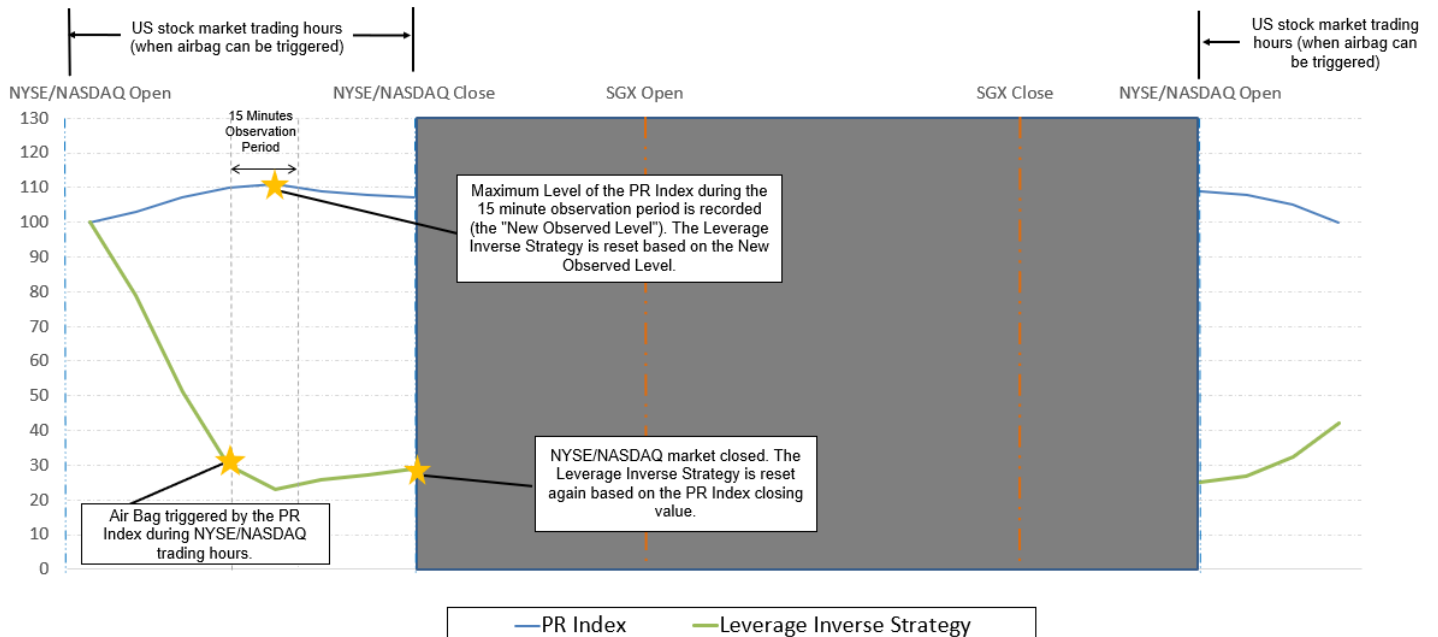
US stock market trading hours (when airbag can be triggered)

US stock market trading hours (when airbag can be triggered)

NYSE/NASDAQ Open

NYSE/NASDAQ Close

SGX Open

SGX Close

NYSE/NASDAQ Open

130
120
110
100
90
80
70
60
50
40
30
20
10
0

15 Minutes Observation Period

Maximum Level of the PR Index during the 15 minute observation period is recorded (the "New Observed Level"). The Leverage Inverse Strategy is reset based on the New Observed Level.

NYSE/NASDAQ market closed. The Leverage Inverse Strategy is reset again based on the PR Index closing value.

Air Bag triggered by the PR Index during NYSE/NASDAQ trading hours.

PR Index
Leverage Inverse Strategy